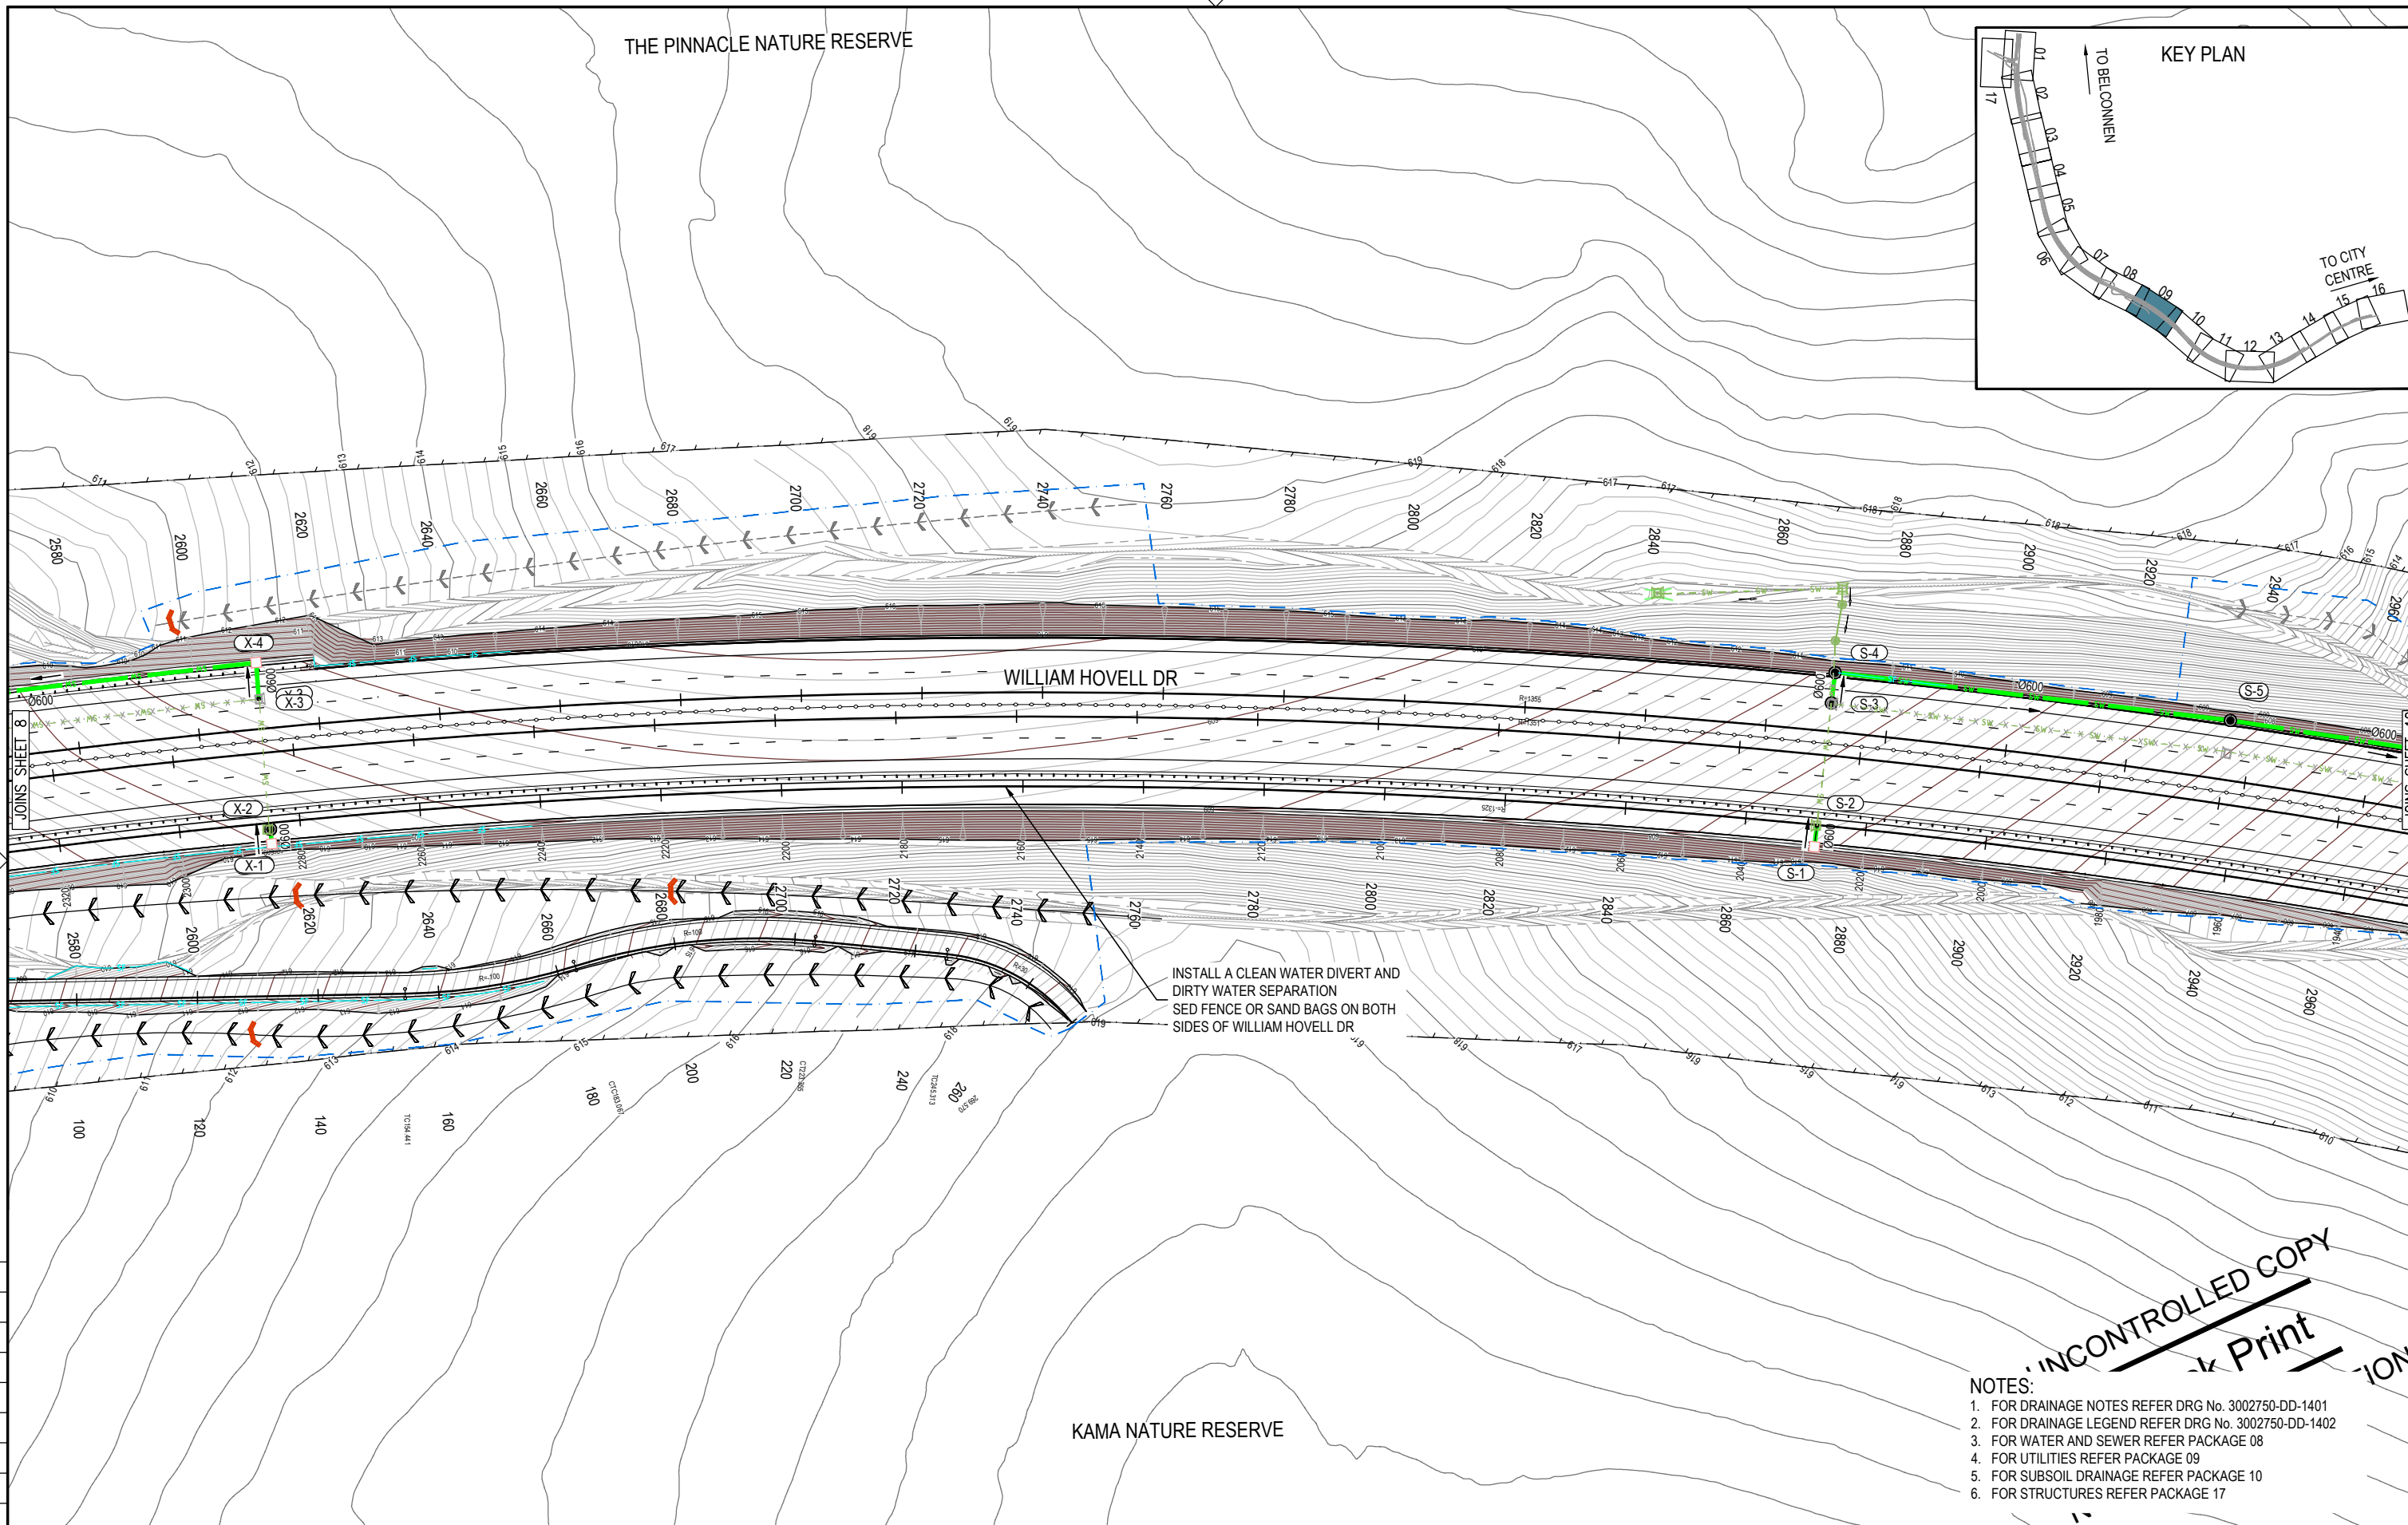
THE PINNACLE NATURE RESERVE

KEY PLAN

TO BELCONNEN

TO CITY CENTRE

01 02 03 04 05 06 07 08 09 10 11 12 13 14 15 16 17

2580 2600 2620 2640 2660 2680 2700 2720 2740 2760 2780 2800 2820 2840 2860 2880 2900 2920 2940 2960

X-4

X-3

X-2

X-1

S-1

S-2

S-3

S-4

S-5

Ø600

WILLIAM HOVELL DR

JOINS SHEET 8

INSTALL A CLEAN WATER DIVERT AND DIRTY WATER SEPARATION SED FENCE OR SAND BAGS ON BOTH SIDES OF WILLIAM HOVELL DR

100 120 140 160 180 200 220 240 260

KAMA NATURE RESERVE

UNCONTROLLED COPY

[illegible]k Print

NOTES:
1. FOR DRAINAGE NOTES REFER DRG No. 3002750-DD-1401
2. FOR DRAINAGE LEGEND REFER DRG No. 3002750-DD-1402
3. FOR WATER AND SEWER REFER PACKAGE 08
4. FOR UTILITIES REFER PACKAGE 09
5. FOR SUBSOIL DRAINAGE REFER PACKAGE 10
6. FOR STRUCTURES REFER PACKAGE 17